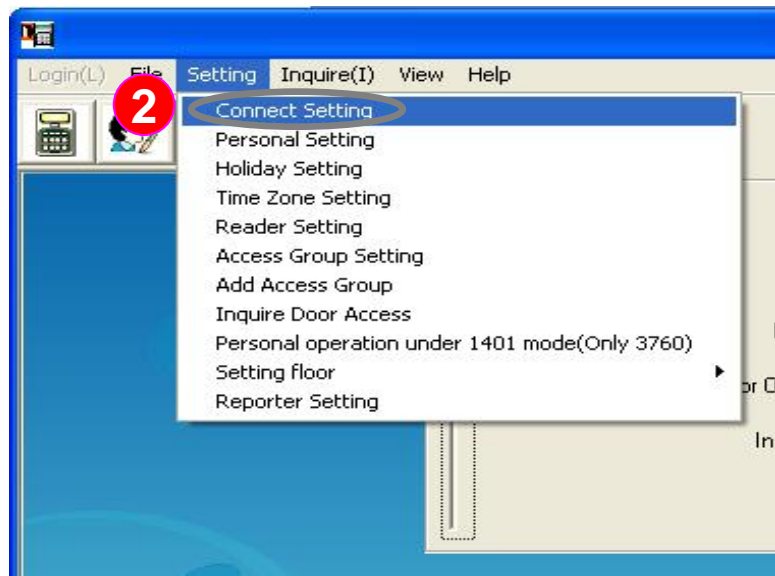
Login(L) File Setting Inquire(I) View Help

2

Connect Setting
Personal Setting
Holiday Setting
Time Zone Setting
Reader Setting
Access Group Setting
Add Access Group
Inquire Door Access
Personal operation under 1401 mode(Only 3760)
Setting floor
Reporter Setting

or O

In